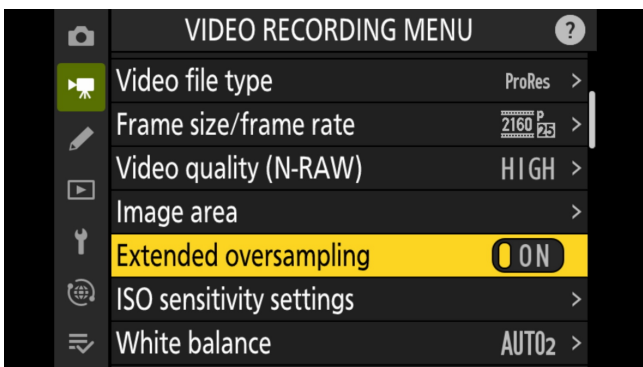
VIDEO RECORDING MENU

?

Video file type ProRes >

Frame size/frame rate 2160 P 25 >

Video quality (N-RAW) HIGH >

Image area >

Extended oversampling ON

ISO sensitivity settings >

White balance AUTO2 >